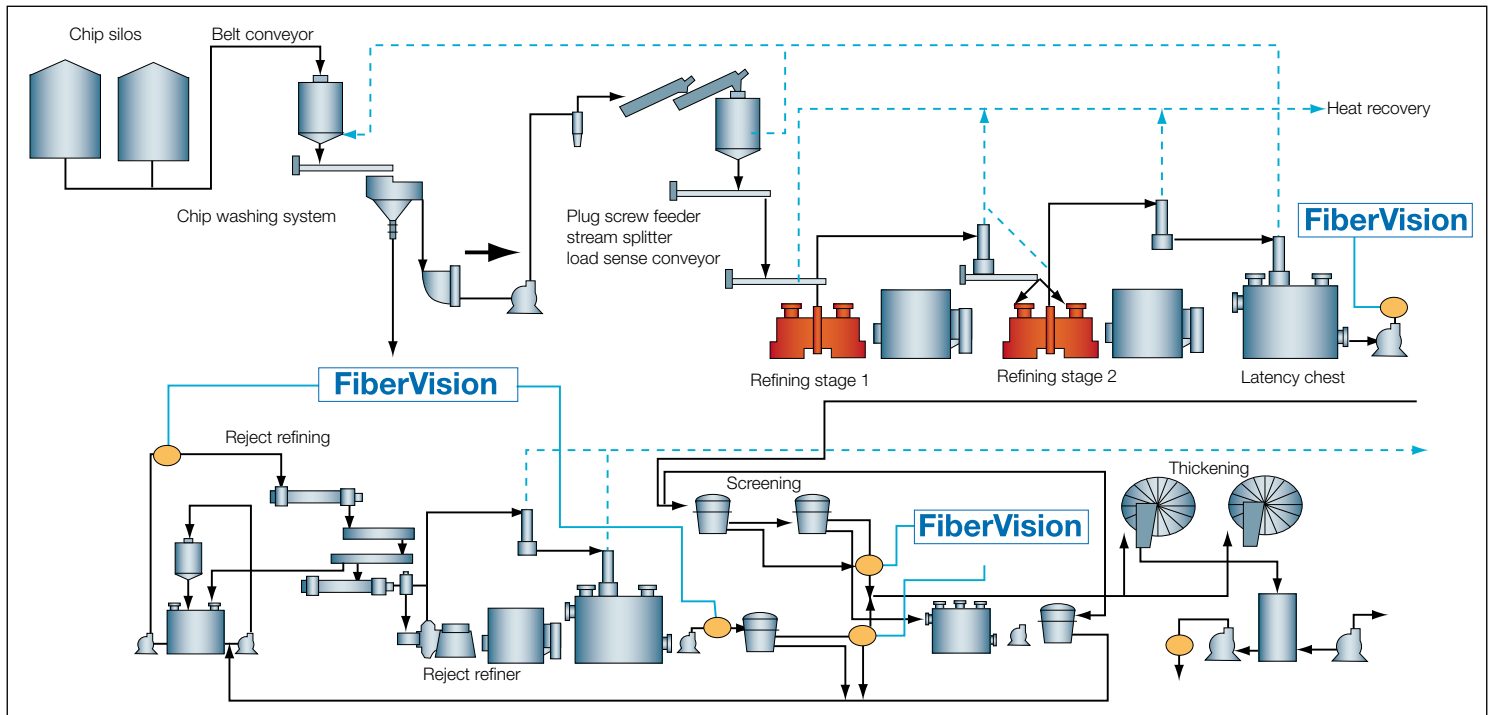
Chip silos

Belt conveyor

Heat recovery

Chip washing system

Plug screw feeder
stream splitter
load sense conveyor

FiberVision

Refining stage 1

Refining stage 2

Latency chest

FiberVision

Reject refining

Screening

Thickening

FiberVision

Reject refiner